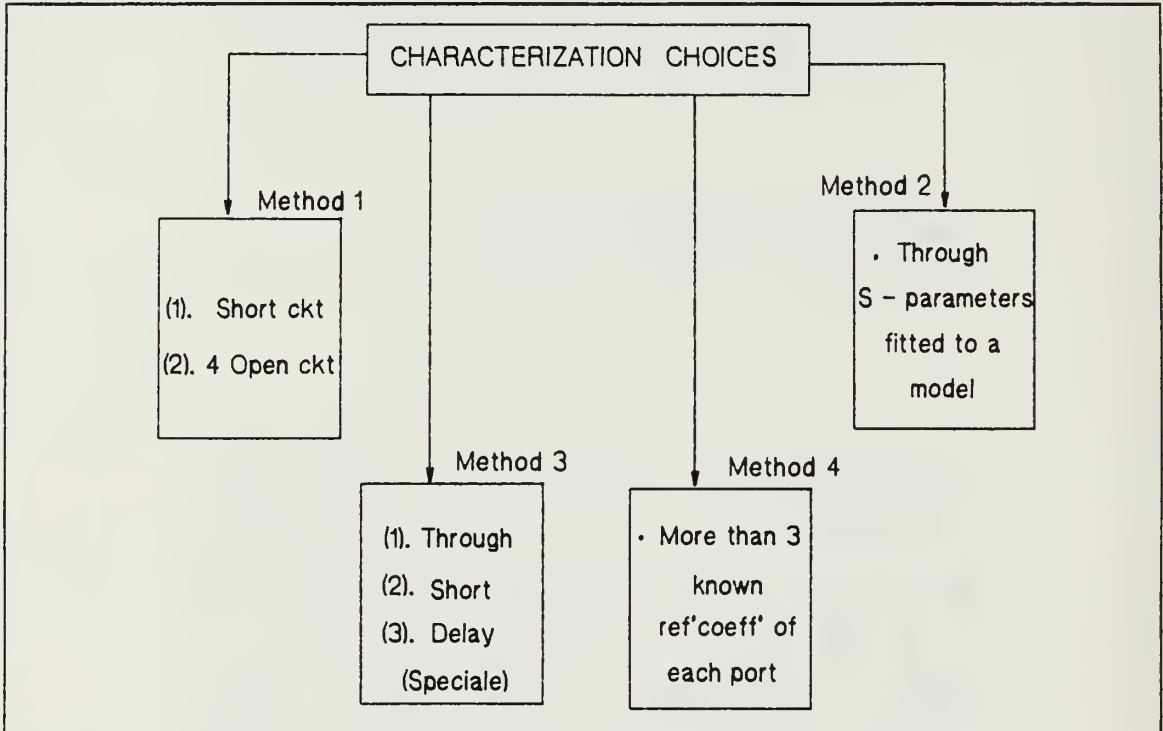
CHARACTERIZATION CHOICES

Method 1

(1). Short ckt

(2). 4 Open ckt

Method 3

(1). Through

(2). Short

(3). Delay (Speciale)

Method 4

• More than 3 known ref'coeff' of each port

Method 2

• Through S – parameters fitted to a model